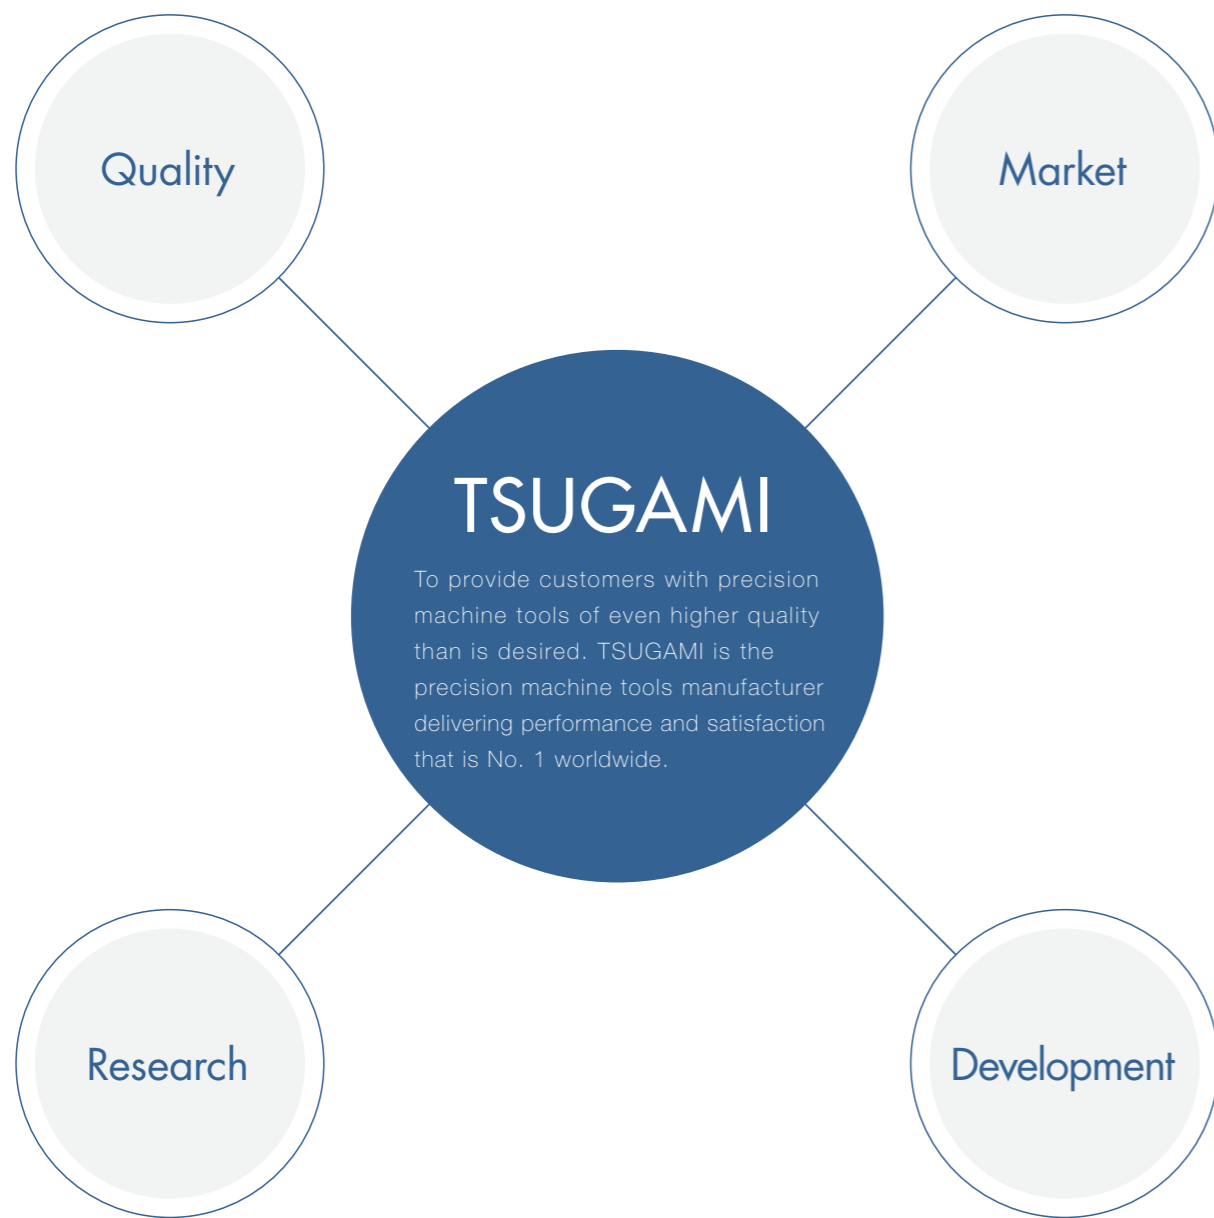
Quality

Market

TSUGAMI

To provide customers with precision machine tools of even higher quality than is desired. TSUGAMI is the precision machine tools manufacturer delivering performance and satisfaction that is No. 1 worldwide.

Research

Development